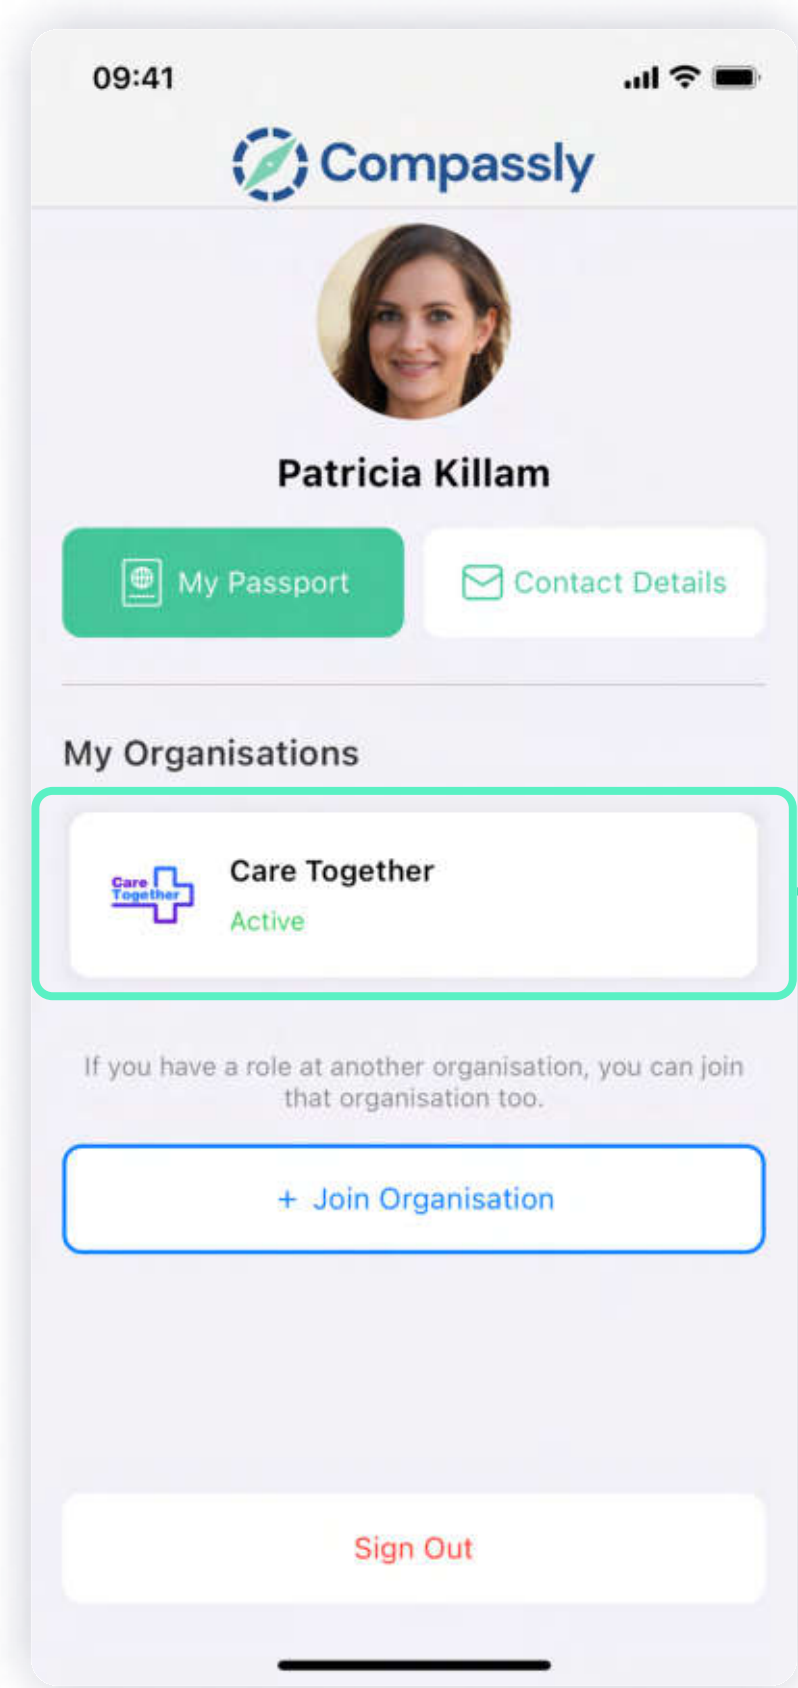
09:41

Compassly

Patricia Killam

My Passport

Contact Details

My Organisations

Care Together

Care Together

Active

If you have a role at another organisation, you can join that organisation too.

+ Join Organisation

Sign Out